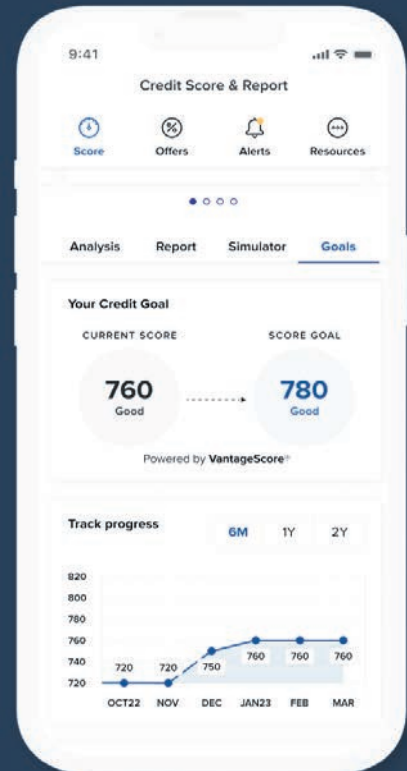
9:41

Credit Score & Report

Score
Offers
Alerts
Resources

Analysis
Report
Simulator
Goals

Your Credit Goal

CURRENT SCORE
760
Good

SCORE GOAL
780
Good

Powered by VantageScore®

Track progress

6M
1Y
2Y

820
800
780
760
740
720

720
720
750
760
760
760

OCT22
NOV
DEC
JAN23
FEB
MAR